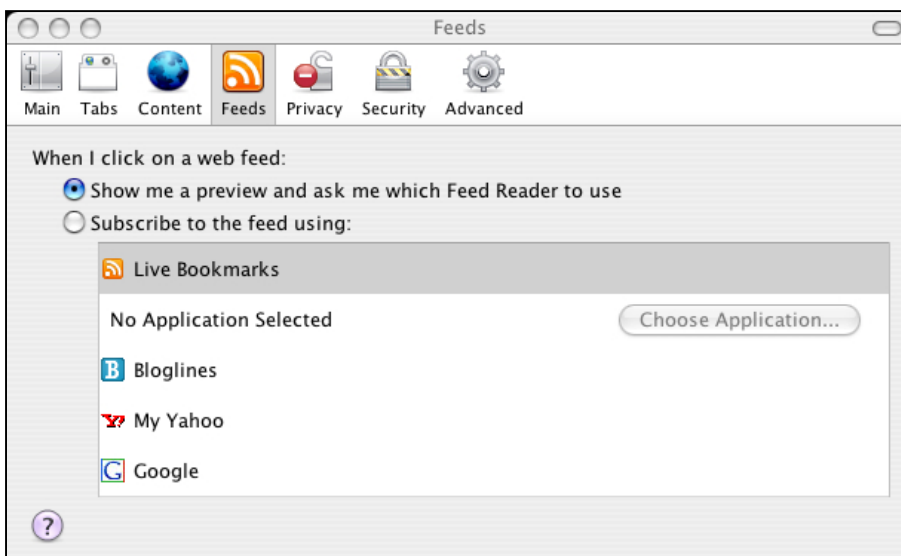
Feeds

Main Tabs Content Feeds Privacy Security Advanced

When I click on a web feed:

Show me a preview and ask me which Feed Reader to use

Subscribe to the feed using:

Live Bookmarks

No Application Selected

Choose Application...

B Bloglines

Y! My Yahoo

G Google

?